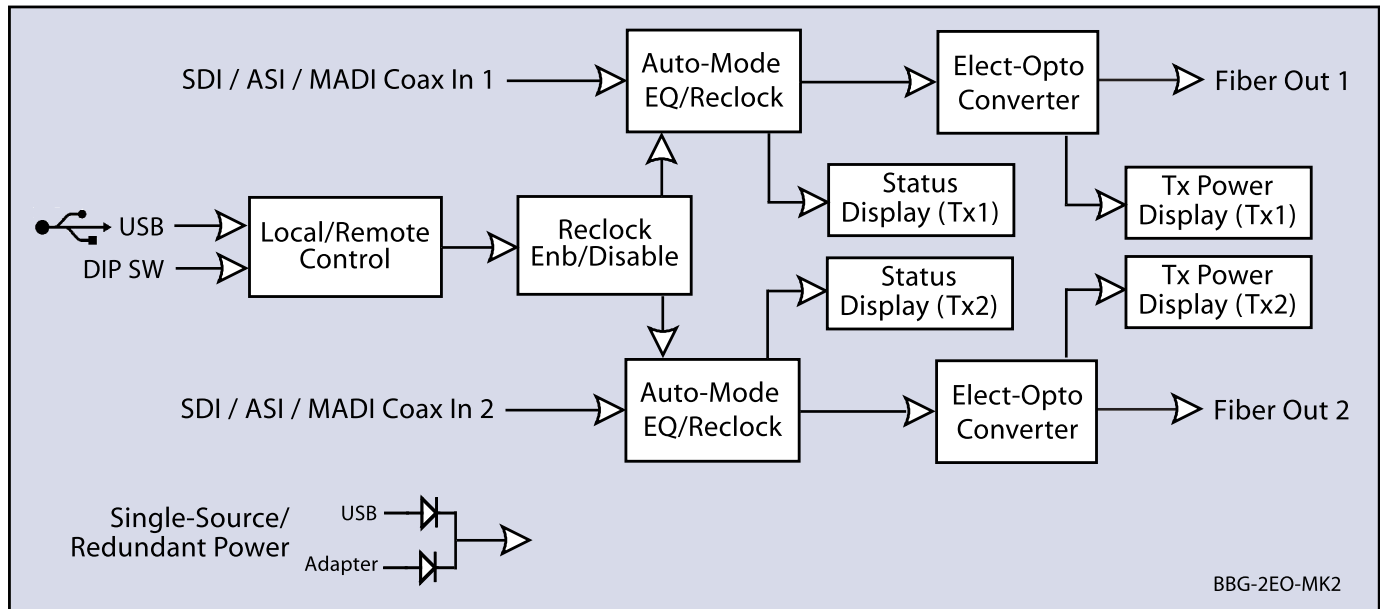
SDI / ASI / MADI Coax In 1

Auto-Mode EQ/Reclock

Elect-Opto Converter

Fiber Out 1

Status Display (Tx1)

Tx Power Display (Tx1)

USB

DIP SW

Local/Remote Control

Reclock Enb/Disable

Status Display (Tx2)

Tx Power Display (Tx2)

SDI / ASI / MADI Coax In 2

Auto-Mode EQ/Reclock

Elect-Opto Converter

Fiber Out 2

Single-Source/ Redundant Power

USB

Adapter

BBG-2EO-MK2